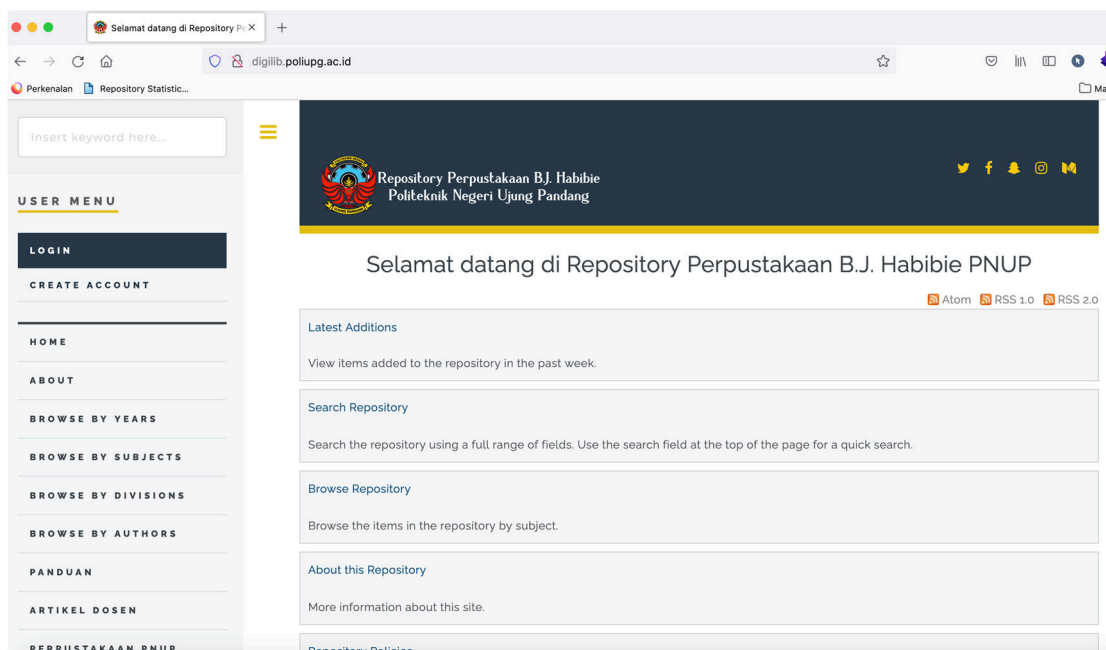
Selamat datang di Repository Pe ×
+
digilib.poliupg.ac.id
Perkenalan
Repository Statistic...
Ma

Insert keyword here...

USER MENU

LOGIN
CREATE ACCOUNT
HOME
ABOUT
BROWSE BY YEARS
BROWSE BY SUBJECTS
BROWSE BY DIVISIONS
BROWSE BY AUTHORS
PANDUAN
ARTIKEL DOSEN
PERPUSTAKAAN PNUP

Repository Perpustakaan B.J. Habibie
Politeknik Negeri Ujung Pandang

Selamat datang di Repository Perpustakaan B.J. Habibie PNUP

Atom RSS 1.0 RSS 2.0

Latest Additions

View items added to the repository in the past week.

Search Repository

Search the repository using a full range of fields. Use the search field at the top of the page for a quick search.

Browse Repository

Browse the items in the repository by subject.

About this Repository

More information about this site.

Repository Policies